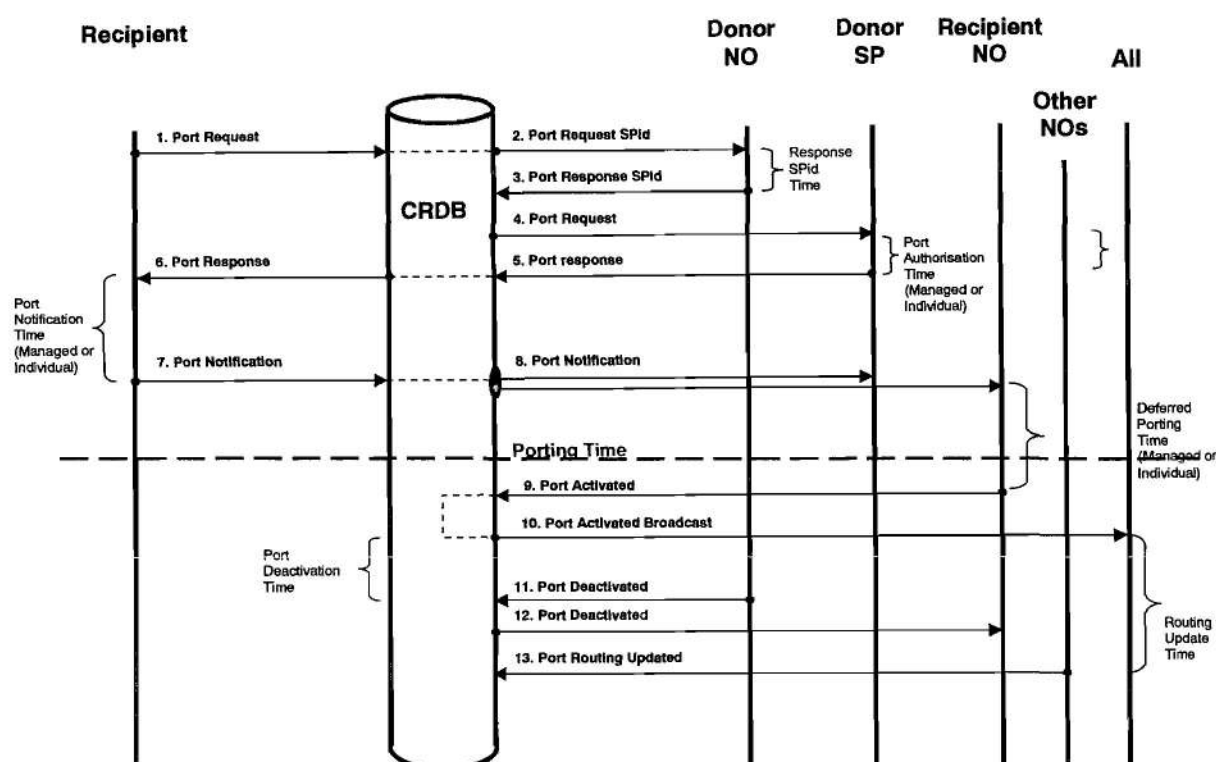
Recipient

Donor NO

Donor SP

Recipient NO

All

Other NOs

CRDB

1. Port Request

2. Port Request SPId

Response SPid Time

3. Port Response SPId

4. Port Request

Port Authorisation Time (Managed or Individual)

6. Port Response

5. Port response

Port Notification Time (Managed or Individual)

7. Port Notification

8. Port Notification

Deferred Porting Time (Managed or Individual)

Porting Time

9. Port Activated

10. Port Activated Broadcast

Port Deactivation Time

11. Port Deactivated

12. Port Deactivated

Routing Update Time

13. Port Routing Updated